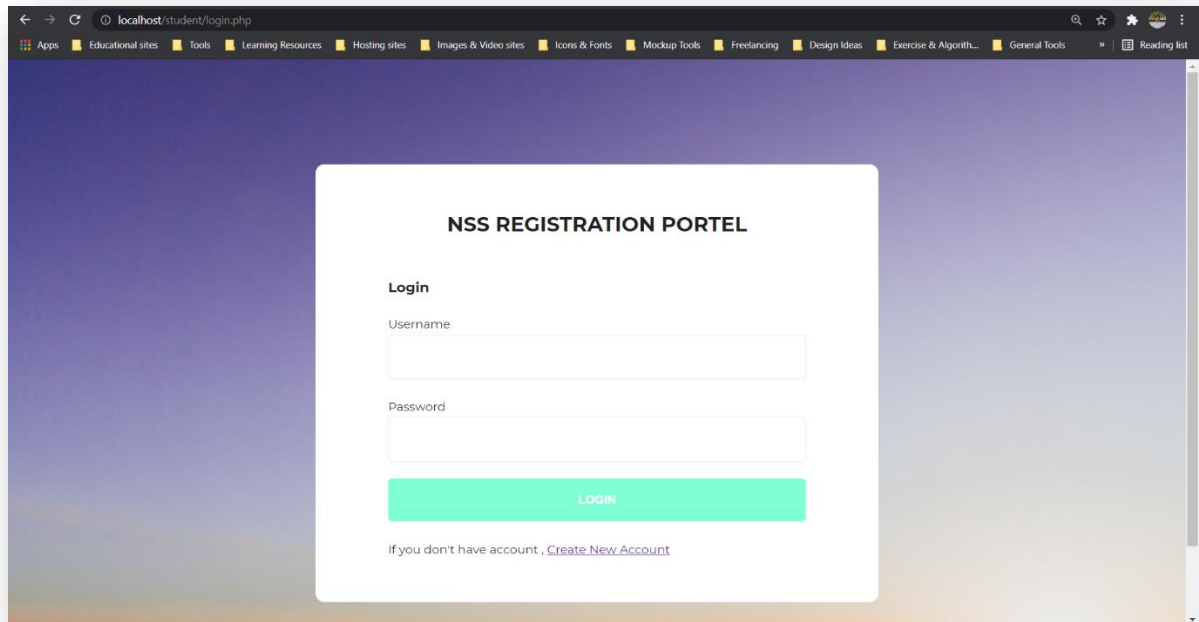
localhost/student/login.php

Apps Educational sites Tools Learning Resources Hosting sites Images & Video sites Icons & Fonts Mockup Tools Freelancing Design Ideas Exercise & Algorith... General Tools » Reading list

NSS REGISTRATION PORTEL

Login

Username

Password

LOGIN

If you don't have account , Create New Account